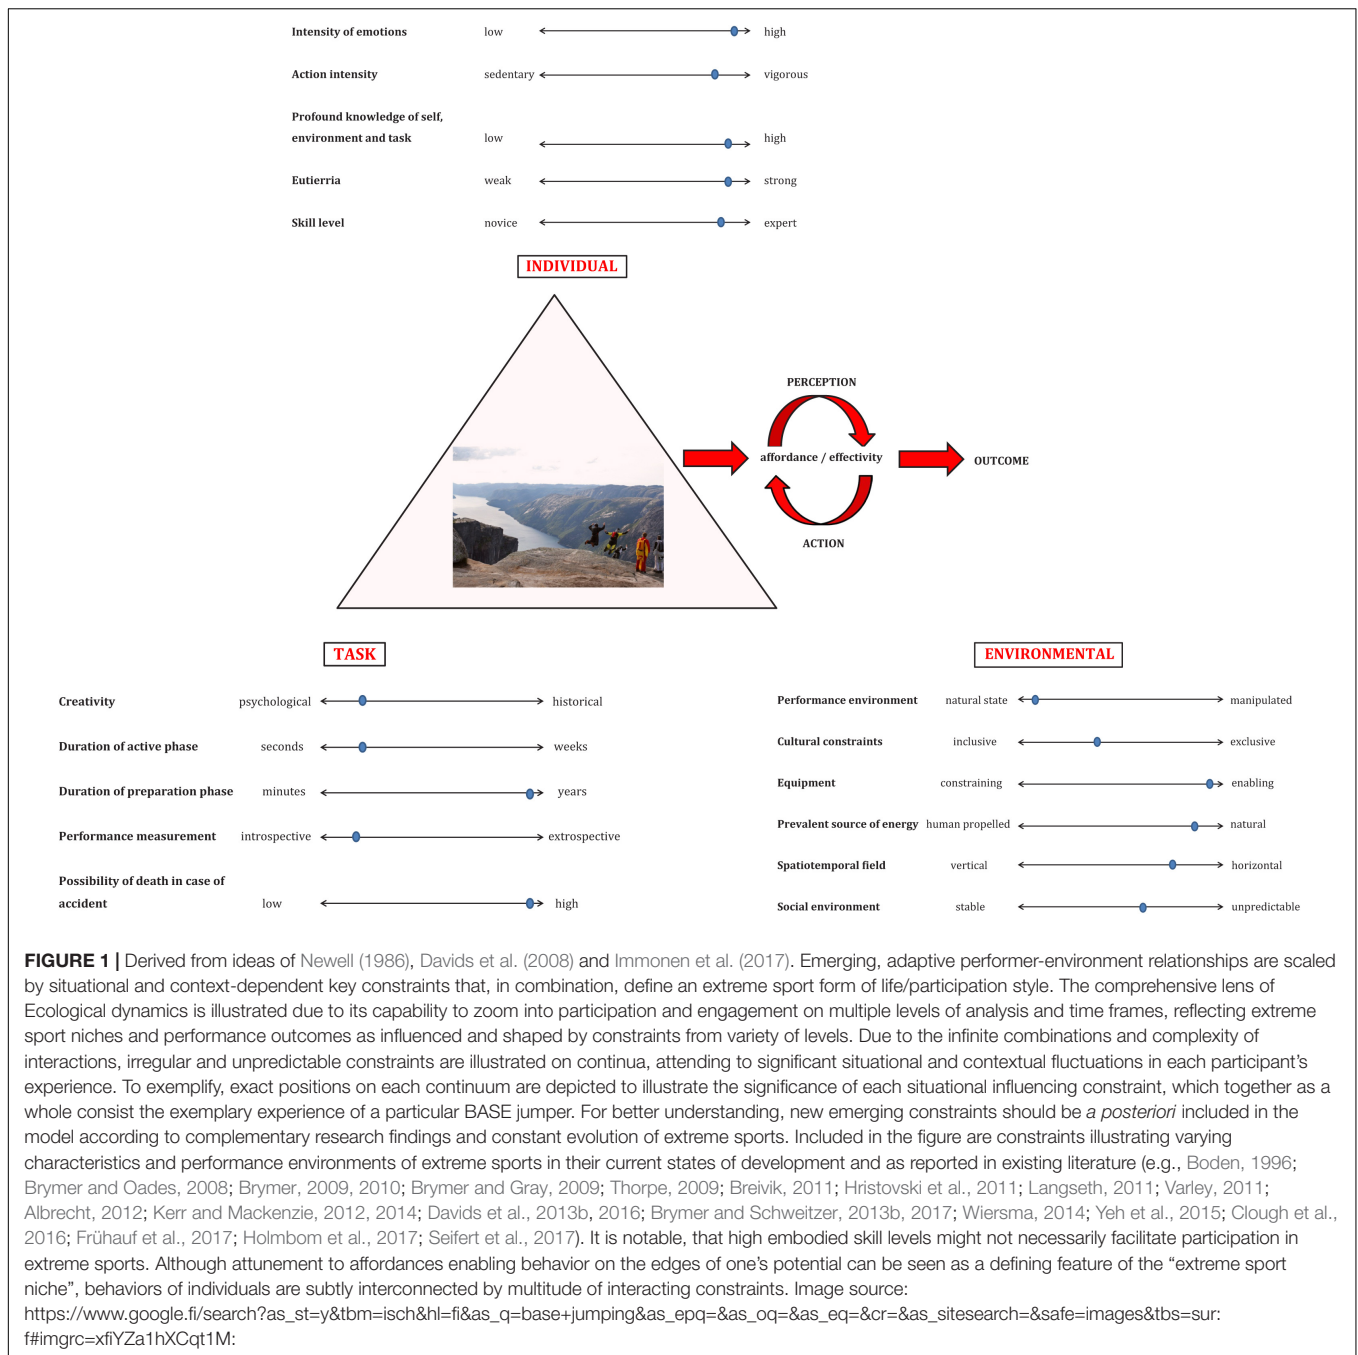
Intensity of emotions low high

Action intensity sedentary vigorous

Profound knowledge of self, environment and task low high

Eutierria weak strong

Skill level novice expert

INDIVIDUAL

PERCEPTION

affordance / effectivity

OUTCOME

ACTION

TASK

ENVIRONMENTAL

Creativity psychological historical

Duration of active phase seconds weeks

Duration of preparation phase minutes years

Performance measurement introspective extrospective

Possibility of death in case of accident low high

Performance environment natural state manipulated

Cultural constraints inclusive exclusive

Equipment constraining enabling

Prevalent source of energy human propelled natural

Spatiotemporal field vertical horizontal

Social environment stable unpredictable

FIGURE 1 | Derived from ideas of Newell (1986), Davids et al. (2008) and Immonen et al. (2017). Emerging, adaptive performer-environment relationships are scaled by situational and context-dependent key constraints that, in combination, define an extreme sport form of life/participation style. The comprehensive lens of Ecological dynamics is illustrated due to its capability to zoom into participation and engagement on multiple levels of analysis and time frames, reflecting extreme sport niches and performance outcomes as influenced and shaped by constraints from variety of levels. Due to the infinite combinations and complexity of interactions, irregular and unpredictable constraints are illustrated on continua, attending to significant situational and contextual fluctuations in each participant's experience. To exemplify, exact positions on each continuum are depicted to illustrate the significance of each situational influencing constraint, which together as a whole consist the exemplary experience of a particular BASE jumper. For better understanding, new emerging constraints should be a posteriori included in the model according to complementary research findings and constant evolution of extreme sports. Included in the figure are constraints illustrating varying characteristics and performance environments of extreme sports in their current states of development and as reported in existing literature (e.g., Boden, 1996; Brymer and Oades, 2008; Brymer, 2009, 2010; Brymer and Gray, 2009; Thorpe, 2009; Breivik, 2011; Hristovski et al., 2011; Langseth, 2011; Varley, 2011; Albrecht, 2012; Kerr and Mackenzie, 2012, 2014; Davids et al., 2013b, 2016; Brymer and Schweitzer, 2013b, 2017; Wiersma, 2014; Yeh et al., 2015; Clough et al., 2016; Frühauf et al., 2017; Holmbom et al., 2017; Seifert et al., 2017). It is notable, that high embodied skill levels might not necessarily facilitate participation in extreme sports. Although attunement to affordances enabling behavior on the edges of one's potential can be seen as a defining feature of the "extreme sport niche", behaviors of individuals are subtly interconnected by multitude of interacting constraints. Image source: https://www.google.fi/search?as_st=y&tbm=isch&hl=fi&as_q=base+jumping&as_epq=&as_oq=&as_eq=&cr=&as_sitesearch=&safe=images&tbs=sur:f#imgrc=xfiYZa1hXCqt1M: